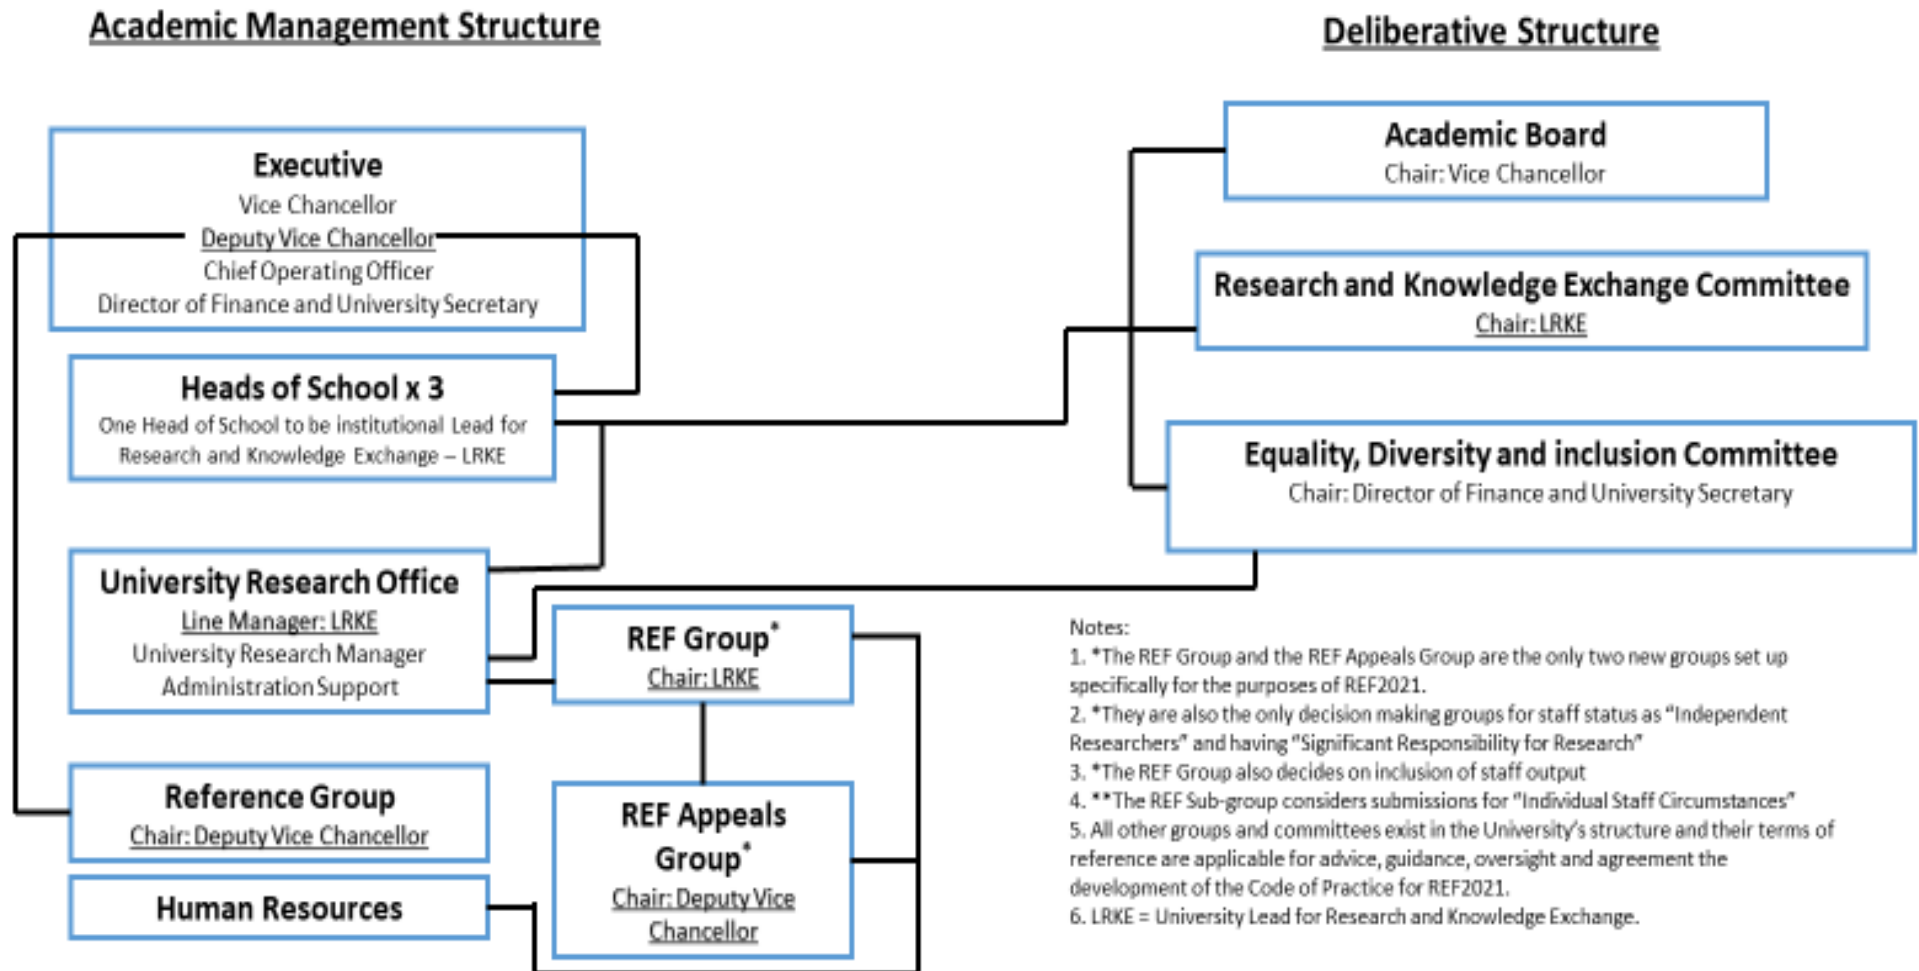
Academic Management Structure

Deliberative Structure

Executive
Vice Chancellor
Deputy Vice Chancellor
Chief Operating Officer
Director of Finance and University Secretary

Heads of School x 3
One Head of School to be institutional Lead for Research and Knowledge Exchange – LRKE

University Research Office
Line Manager: LRKE
University Research Manager
Administration Support

Reference Group
Chair: Deputy Vice Chancellor

Human Resources

REF Group*
Chair: LRKE

REF Appeals Group*
Chair: Deputy Vice Chancellor

Academic Board
Chair: Vice Chancellor

Research and Knowledge Exchange Committee
Chair: LRKE

Equality, Diversity and inclusion Committee
Chair: Director of Finance and University Secretary

Notes:
1. *The REF Group and the REF Appeals Group are the only two new groups set up specifically for the purposes of REF2021.
2. *They are also the only decision making groups for staff status as "Independent Researchers" and having "Significant Responsibility for Research"
3. *The REF Group also decides on inclusion of staff output
4. **The REF Sub-group considers submissions for "Individual Staff Circumstances"
5. All other groups and committees exist in the University's structure and their terms of reference are applicable for advice, guidance, oversight and agreement the development of the Code of Practice for REF2021.
6. LRKE = University Lead for Research and Knowledge Exchange.